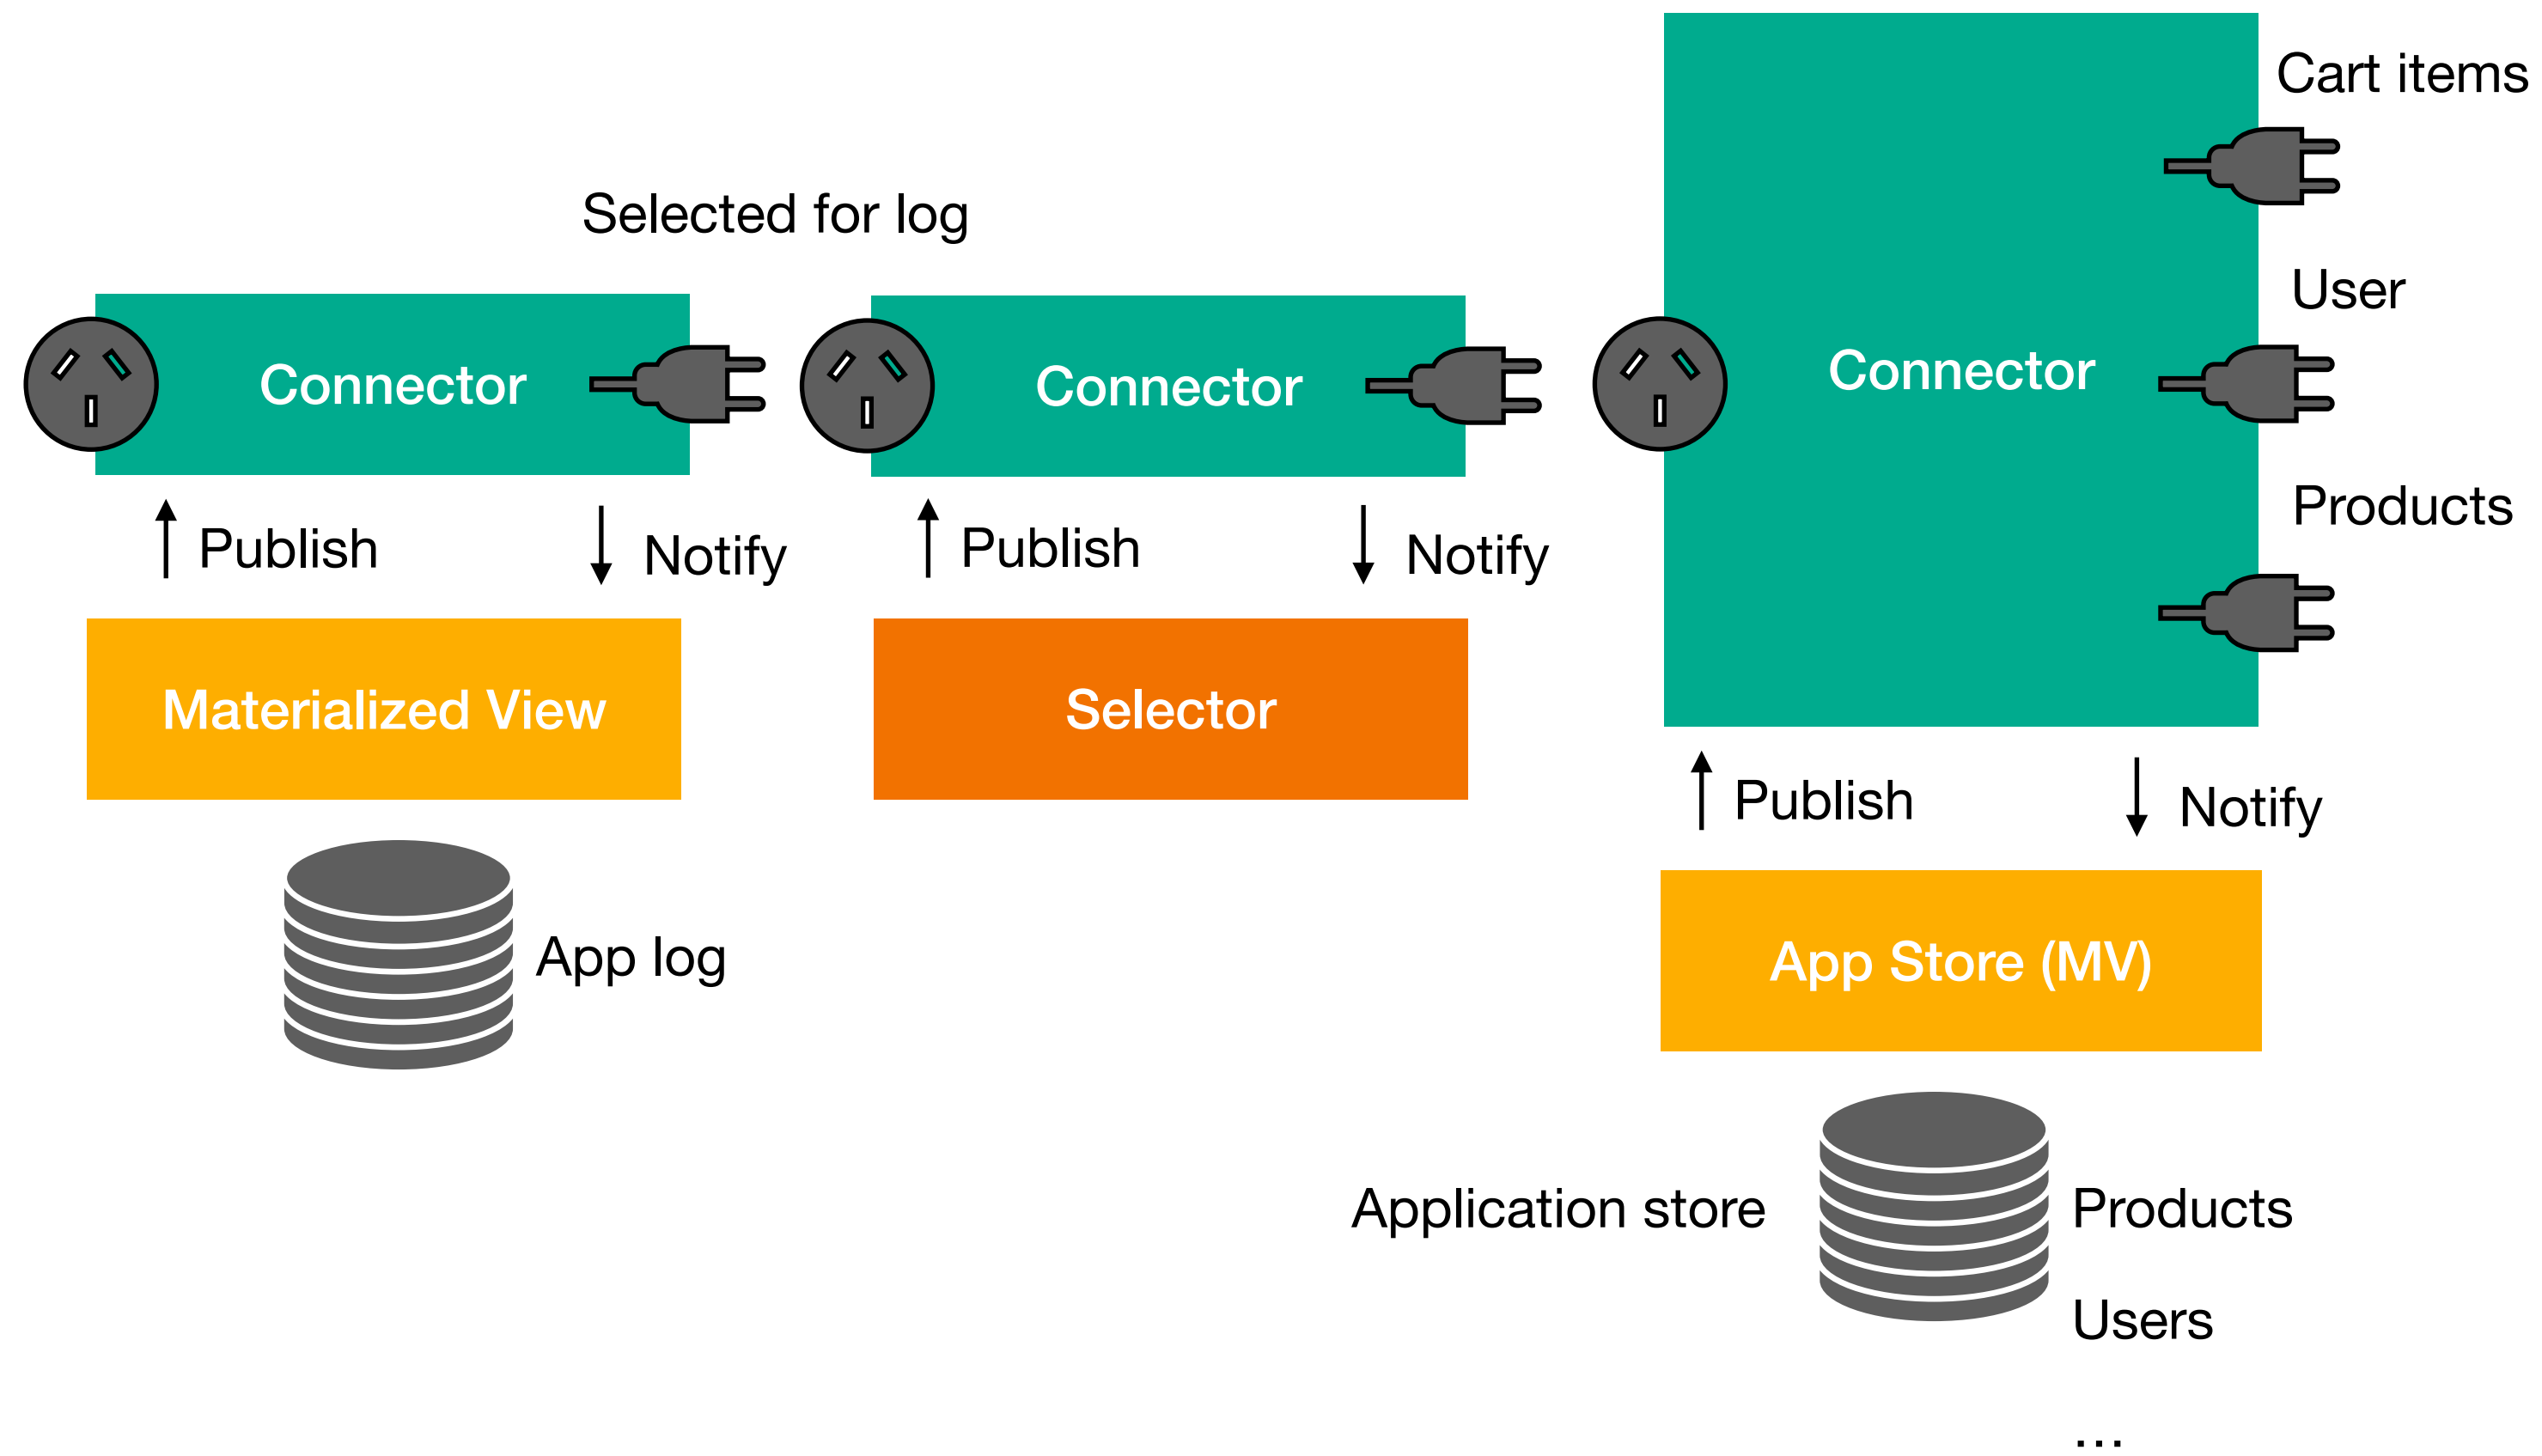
Selected for log

Connector

Publish

Notify

Materialized View

App log

Connector

Publish

Notify

Selector

Cart items

User

Products

Connector

Publish

Notify

App Store (MV)

Application store

Products

Users

...